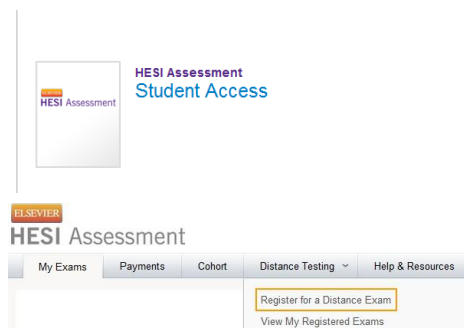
ELSEVIER
HESI Assessment

HESI Assessment
Student Access

ELSEVIER
HESI Assessment

My Exams | Payments | Cohort | Distance Testing | Help & Resources

Register for a Distance Exam
View My Registered Exams